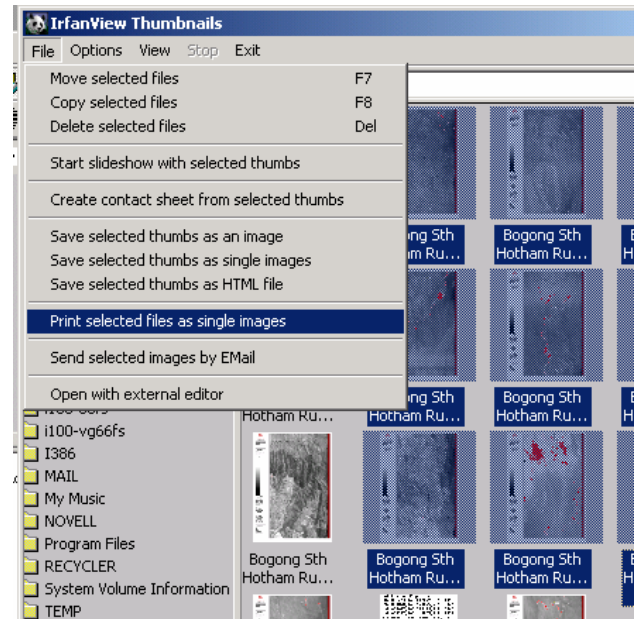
IrfanView Thumbnails

File Options View Stop Exit

Move selected files F7
Copy selected files F8
Delete selected files Del

Start slideshow with selected thumbs

Create contact sheet from selected thumbs

Save selected thumbs as an image
Save selected thumbs as single images
Save selected thumbs as HTML file

Print selected files as single images

Send selected images by EMail

Open with external editor

Bogong Sth Hotham Ru...
Bogong Sth Hotham Ru...
Bogong Sth Hotham Ru...
Bogong Sth Hotham Ru...
Hotham Ru...
Bogong Sth Hotham Ru...
Bogong Sth Hotham Ru...
Bogong Sth Hotham Ru...

i100-vg66fs
I386
MAIL
My Music
NOVELL
Program Files
RECYCLER
System Volume Information
TEMP